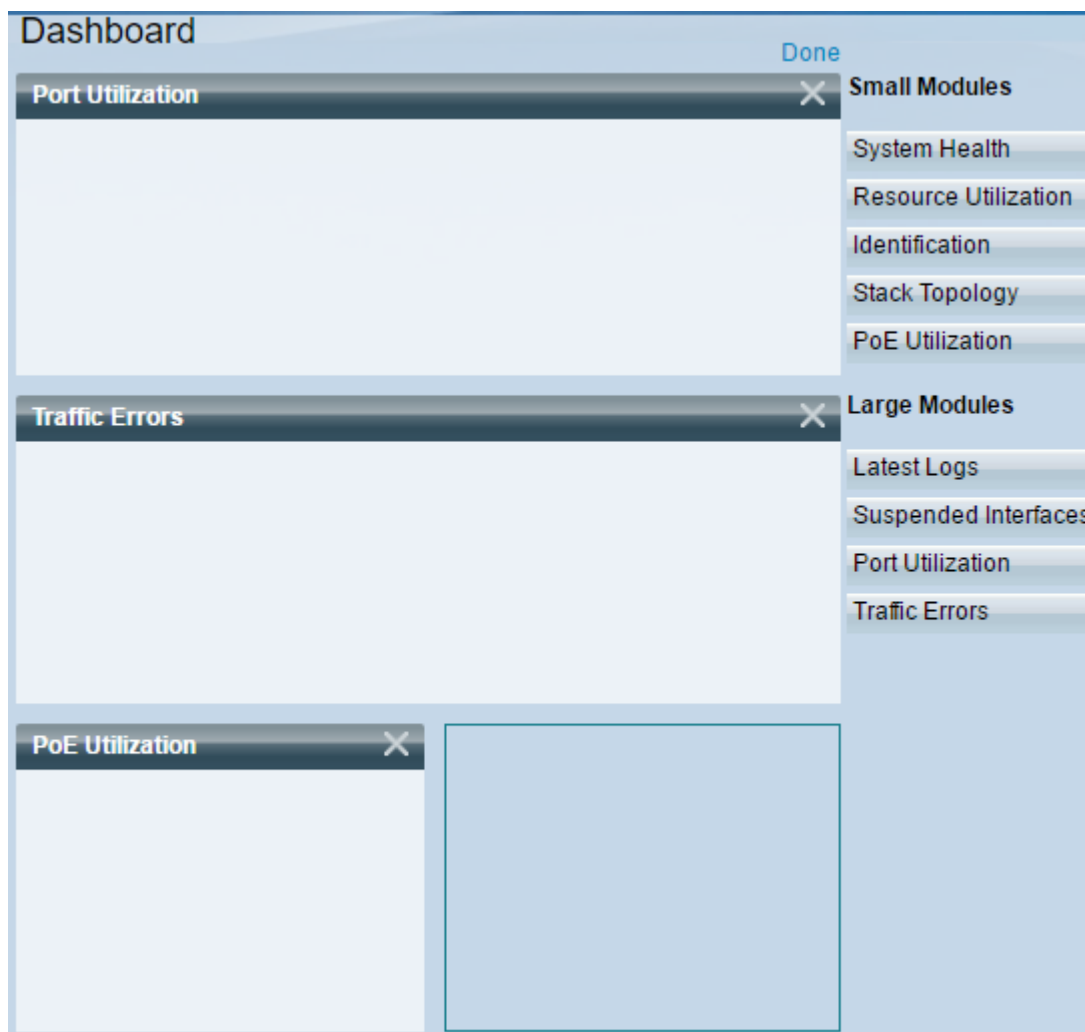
Dashboard

Done

Port Utilization

Traffic Errors

PoE Utilization

Small Modules

System Health

Resource Utilization

Identification

Stack Topology

PoE Utilization

Large Modules

Latest Logs

Suspended Interfaces

Port Utilization

Traffic Errors